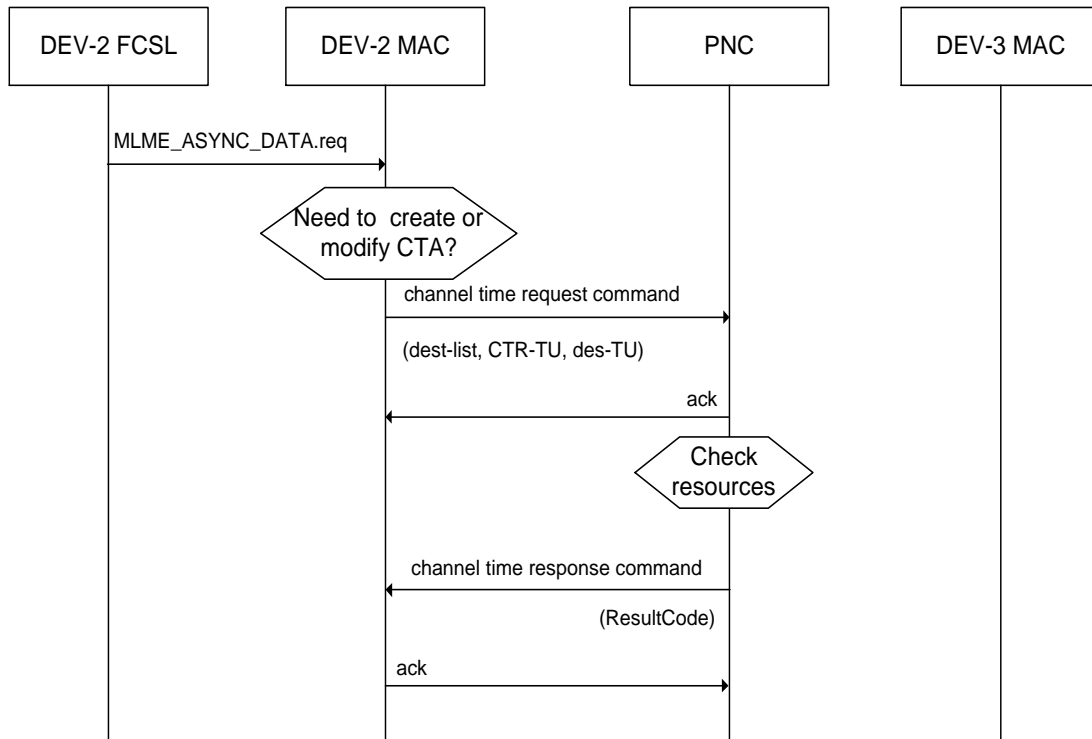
DEV-2 FCSL

DEV-2 MAC

PNC

DEV-3 MAC

MLME_ASYNC_DATA.req

Need to create or modify CTA?

channel time request command

(dest-list, CTR-TU, des-TU)

ack

Check resources

channel time response command

(ResultCode)

ack